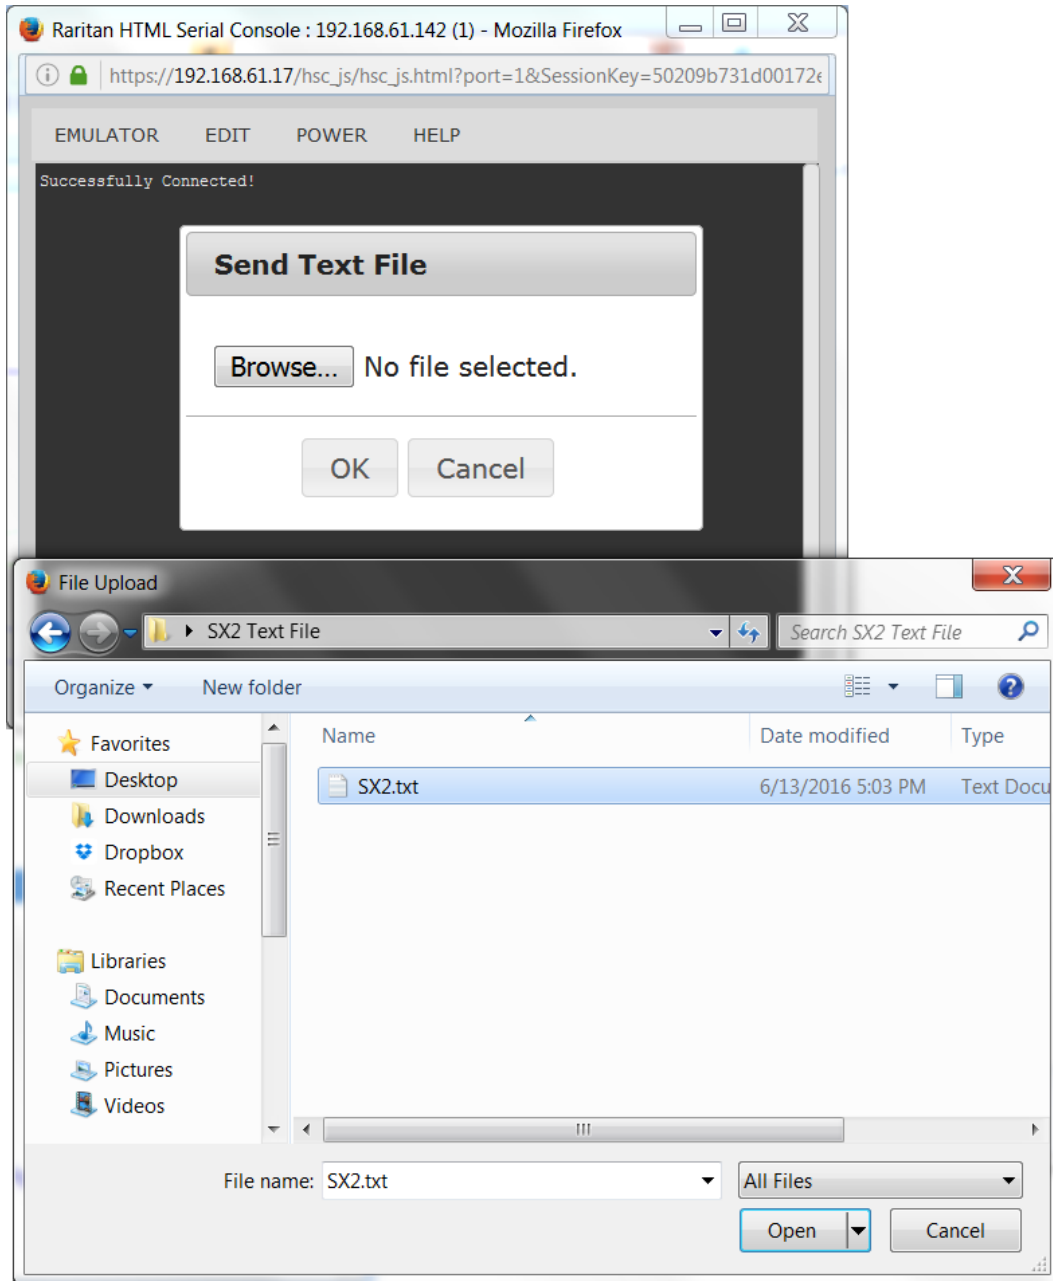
Raritan HTML Serial Console : 192.168.61.142 (1) - Mozilla Firefox

https://192.168.61.17/hsc_js/hsc_js.html?port=1&SessionKey=50209b731d00172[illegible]

EMULATOR EDIT POWER HELP

Successfully Connected!

Send Text File

Browse... No file selected.

OK Cancel

File Upload

SX2 Text File

Search SX2 Text File

Organize New folder

Favorites
Desktop
Downloads
Dropbox
Recent Places

Libraries
Documents
Music
Pictures
Videos

| Name | Date modified | Type |
|---|---|---|
| SX2.txt | 6/13/2016 5:03 PM | Text Docu |

File name: SX2.txt

All Files

Open Cancel